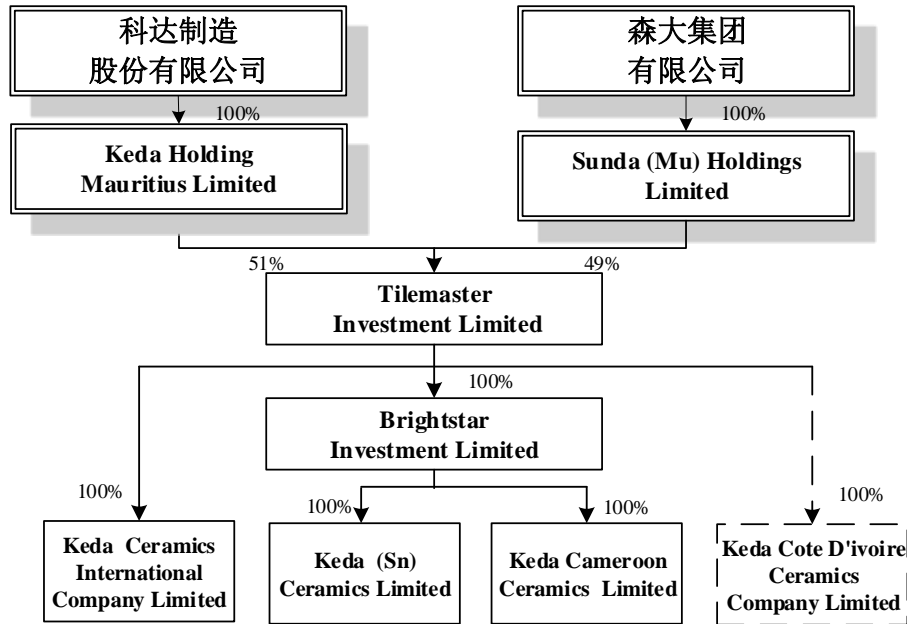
科达制造股份有限公司

森大集团有限公司

100%

100%

Keda Holding Mauritius Limited

Sunda (Mu) Holdings Limited

51%

49%

Tilemaster Investment Limited

100%

Brightstar Investment Limited

100%

100%

100%

100%

Keda Ceramics International Company Limited

Keda (Sn) Ceramics Limited

Keda Cameroon Ceramics Limited

Keda Cote D'ivoire Ceramics Company Limited